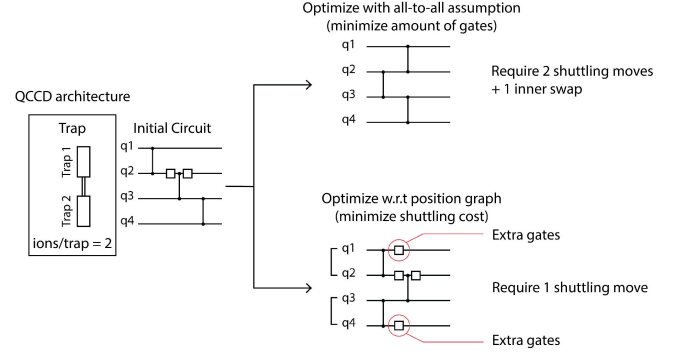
Optimize with all-to-all assumption
(minimize amount of gates)

q1
q2
q3
q4

Require 2 shuttling moves
+ 1 inner swap

QCCD architecture

Trap

Trap 1

Trap 2

ions/trap = 2

Initial Circuit

q1
q2
q3
q4

Optimize w.r.t position graph
(minimize shuttling cost)

q1
q2
q3
q4

Extra gates

Require 1 shuttling move

Extra gates